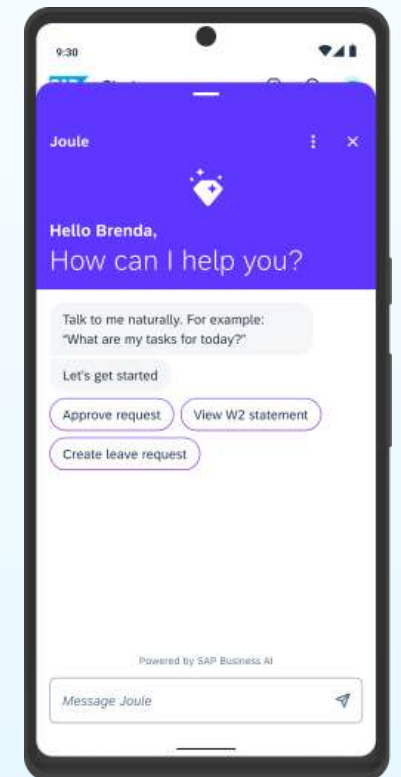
9:30

Joule

Hello Brenda,
How can I help you?

Talk to me naturally. For example: "What are my tasks for today?"

Let's get started

Approve request

View W2 statement

Create leave request

Powered by SAP Business AI

Message Joule